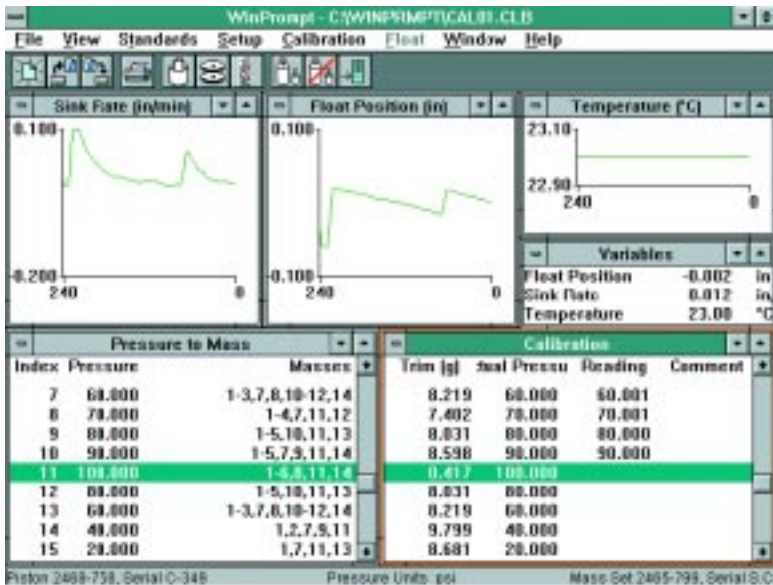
WinPrompt - C:\WINPRMPT\CAL01.CLB

File View Standards Setup Calibration Float Window Help

Sink Rate (in/min)
0.100
-0.200
240
0

Float Position (in)
0.100
-0.100
240
0

Temperature (°C)
23.10
22.90
240
0

Variables
| | | |
|---|---|---|
| Float Position | -0.002 | in |
| Sink Rate | 0.012 | in/ |
| Temperature | 23.00 | °C |

Pressure to Mass
| Index | Pressure | Masses |
|---|---|---|
| 7 | 60.000 | 1-3,7,8,10-12,14 |
| 8 | 70.000 | 1-4,7,11,12 |
| 9 | 80.000 | 1-5,10,11,13 |
| 10 | 90.000 | 1-5,7,9,11,14 |
| 11 | 100.000 | 1-6,8,11,14 |
| 12 | 80.000 | 1-5,10,11,13 |
| 13 | 60.000 | 1-3,7,8,10-12,14 |
| 14 | 40.000 | 1,2,7,9,11 |
| 15 | 20.000 | 1,7,11,13 |

Calibration
| Trim (g) | tual Pressu | Reading | Comment |
|---|---|---|---|
| 8.219 | 60.000 | 60.001 | |
| 7.402 | 70.000 | 70.001 | |
| 8.031 | 80.000 | 80.000 | |
| 8.598 | 90.000 | 90.000 | |
| 0.417 | 100.000 | | |
| 8.031 | 80.000 | | |
| 8.219 | 60.000 | | |
| 9.799 | 40.000 | | |
| 8.681 | 20.000 | | |

Piston 2468-758, Serial C-348 Pressure Units: psi Mass Set 265-799, Serial S.C